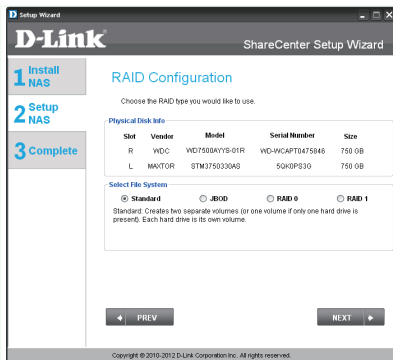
Setup Wizard

D-Link

ShareCenter Setup Wizard

1 Install NAS

2 Setup NAS

3 Complete

RAID Configuration

Choose the RAID type you would like to use.

Physical Disk Info

| Slot | Vendor | Model | Serial Number | Size |
|---|---|---|---|---|
| R | WDC | WD7500AYYS-01R | WD-WCAPT0475846 | 750 GB |
| L | MAXTOR | STM3750330AS | 5QK0PS3G | 750 GB |

Select File System

Standard JBOD RAID 0 RAID 1

Standard: Creates two separate volumes (or one volume if only one hard drive is present). Each hard drive is its own volume.

PREV

NEXT

Copyright © 2010-2012 D-Link Corporation Inc. All rights reserved.